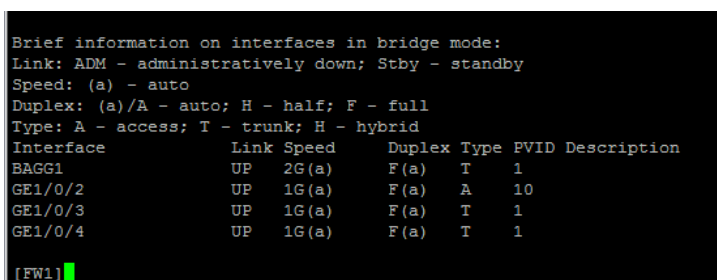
Brief information on interfaces in bridge mode:
Link: ADM - administratively down; Stby - standby
Speed: (a) - auto
Duplex: (a)/A - auto; H - half; F - full
Type: A - access; T - trunk; H - hybrid

| Interface | Link | Speed | Duplex | Type | PVID | Description |
|---|---|---|---|---|---|---|
| BAGG1 | UP | 2G(a) | F(a) | T | 1 | |
| GE1/0/2 | UP | 1G(a) | F(a) | A | 10 | |
| GE1/0/3 | UP | 1G(a) | F(a) | T | 1 | |
| GE1/0/4 | UP | 1G(a) | F(a) | T | 1 | |

[FW1]